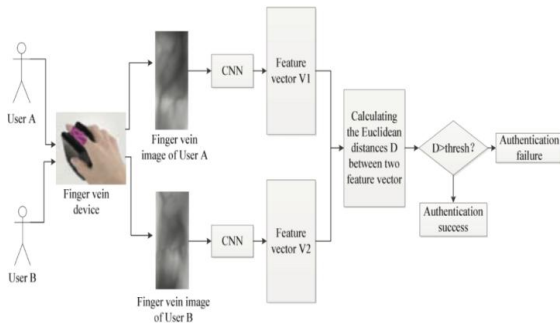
User A

User B

Finger vein device

Finger vein image of User A

Finger vein image of User B

CNN

CNN

Feature vector V1

Feature vector V2

Calculating the Euclidean distances D between two feature vector

D>thresh?

Authentication failure

Authentication success